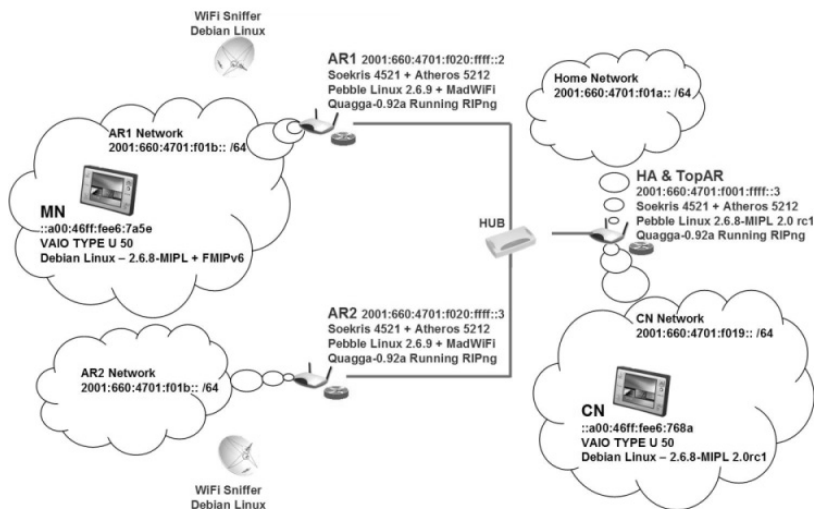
WiFi Sniffer
Debian Linux

AR1 2001:660:4701:f020:ffff::2
Soekris 4521 + Atheros 5212
Pebble Linux 2.6.9 + MadWiFi
Quagga-0.92a Running RIPng

Home Network
2001:660:4701:f01a:: /64

AR1 Network
2001:660:4701:f01b:: /64

MN
::a00:46ff:fee6:7a5e
VAIO TYPE U 50
Debian Linux – 2.6.8-MIPL + FMIPv6

HA & TopAR
2001:660:4701:f001:ffff::3
Soekris 4521 + Atheros 5212
Pebble Linux 2.6.8-MIPL 2.0 rc1
Quagga-0.92a Running RIPng

HUB

AR2 2001:660:4701:f020:ffff::3
Soekris 4521 + Atheros 5212
Pebble Linux 2.6.9 + MadWiFi
Quagga-0.92a Running RIPng

CN Network
2001:660:4701:f019:: /64

AR2 Network
2001:660:4701:f01b:: /64

CN
::a00:46ff:fee6:768a
VAIO TYPE U 50
Debian Linux – 2.6.8-MIPL 2.0rc1

WiFi Sniffer
Debian Linux